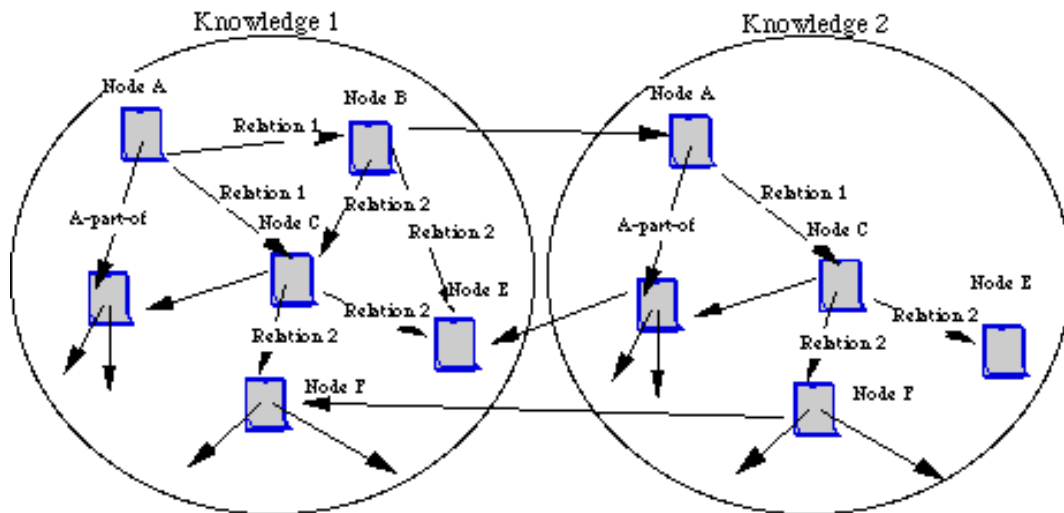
Knowledge 1

Node A
Relation 1
Node B
Relation 1
Relation 2
A-part-of
Node C
Relation 2
Node E
Relation 2
Relation 2
Node F

Knowledge 2

Node A
Relation 1
A-part-of
Node C
Node E
Relation 2
Relation 2
Node F